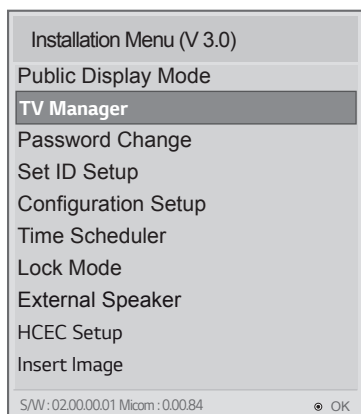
Installation Menu (V 3.0)
Public Display Mode
TV Manager
Password Change
Set ID Setup
Configuration Setup
Time Scheduler
Lock Mode
External Speaker
HCEC Setup
Insert Image
S/W : 02.00.00.01 Micom : 0.00.84
OK